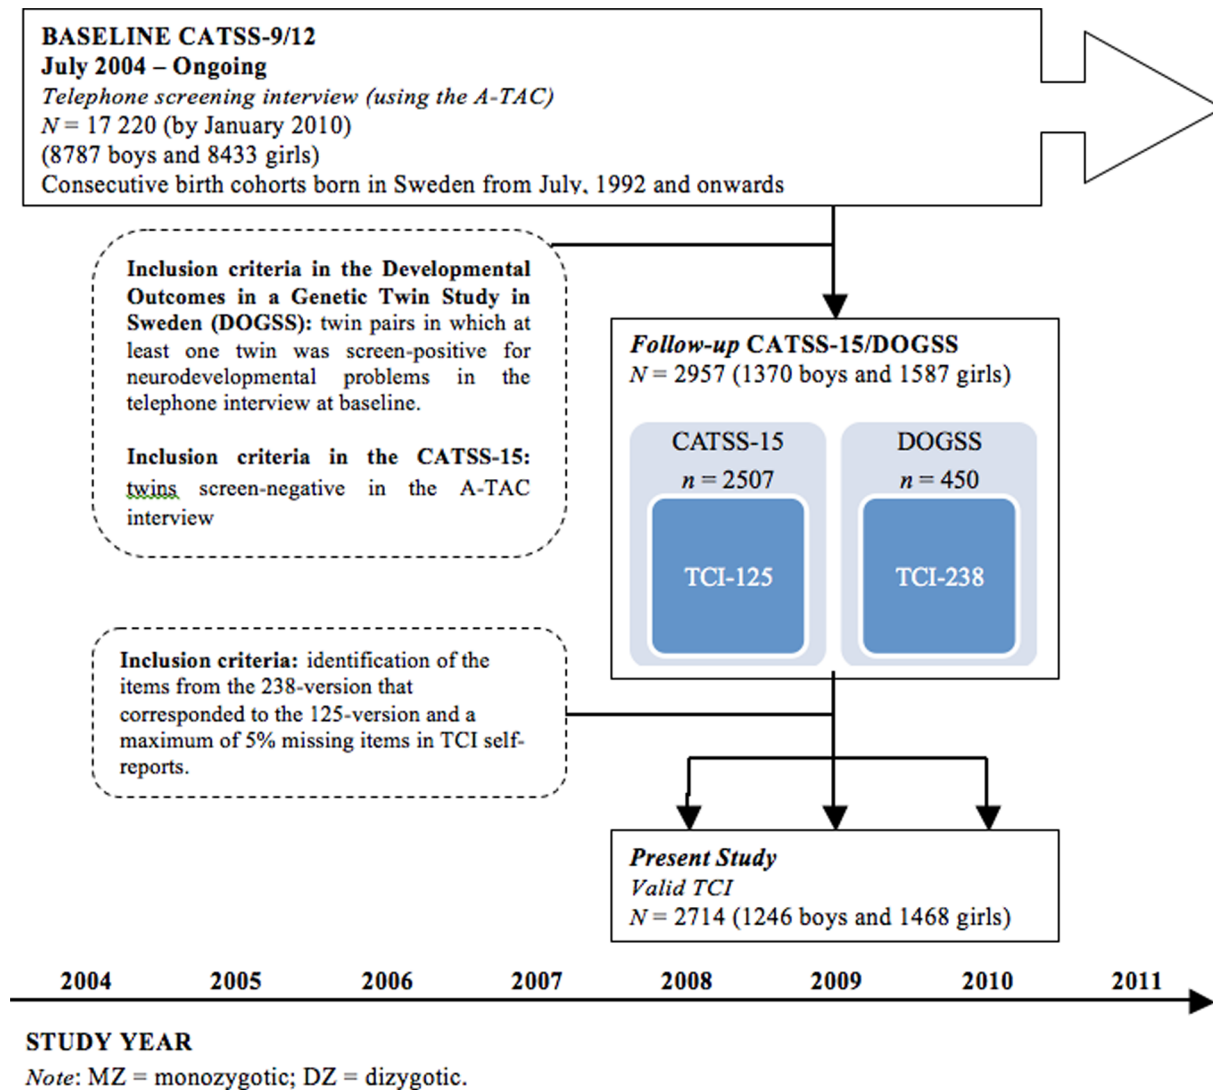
**BASELINE CATSS-9/12**
**July 2004 – Ongoing**
*Telephone screening interview (using the A-TAC)*
$N$ = 17 220 (by January 2010)
(8787 boys and 8433 girls)
Consecutive birth cohorts born in Sweden from July, 1992 and onwards

**Inclusion criteria in the Developmental Outcomes in a Genetic Twin Study in Sweden (DOGSS):** twin pairs in which at least one twin was screen-positive for neurodevelopmental problems in the telephone interview at baseline.

**Inclusion criteria in the CATSS-15:** twins screen-negative in the A-TAC interview

***Follow-up* CATSS-15/DOGSS**
$N$ = 2957 (1370 boys and 1587 girls)

CATSS-15
$n$ = 2507

TCI-125

DOGSS
$n$ = 450

TCI-238

**Inclusion criteria:** identification of the items from the 238-version that corresponded to the 125-version and a maximum of 5% missing items in TCI self-reports.

***Present Study***
*Valid TCI*
$N$ = 2714 (1246 boys and 1468 girls)

2004 2005 2006 2007 2008 2009 2010 2011

**STUDY YEAR**
*Note*: MZ = monozygotic; DZ = dizygotic.